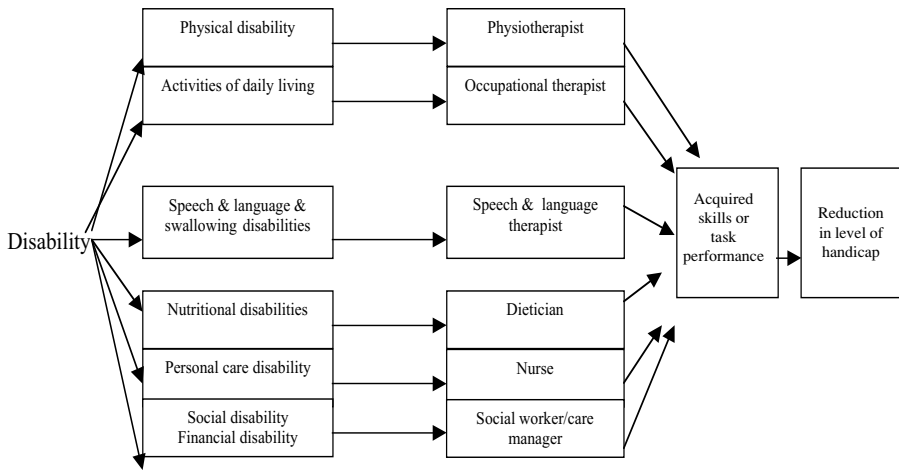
Physical disability

Activities of daily living

Speech & language & swallowing disabilities

Nutritional disabilities

Personal care disability

Social disability
Financial disability

Disability

Physiotherapist

Occupational therapist

Speech & language therapist

Dietician

Nurse

Social worker/care manager

Acquired skills or task performance

Reduction in level of handicap